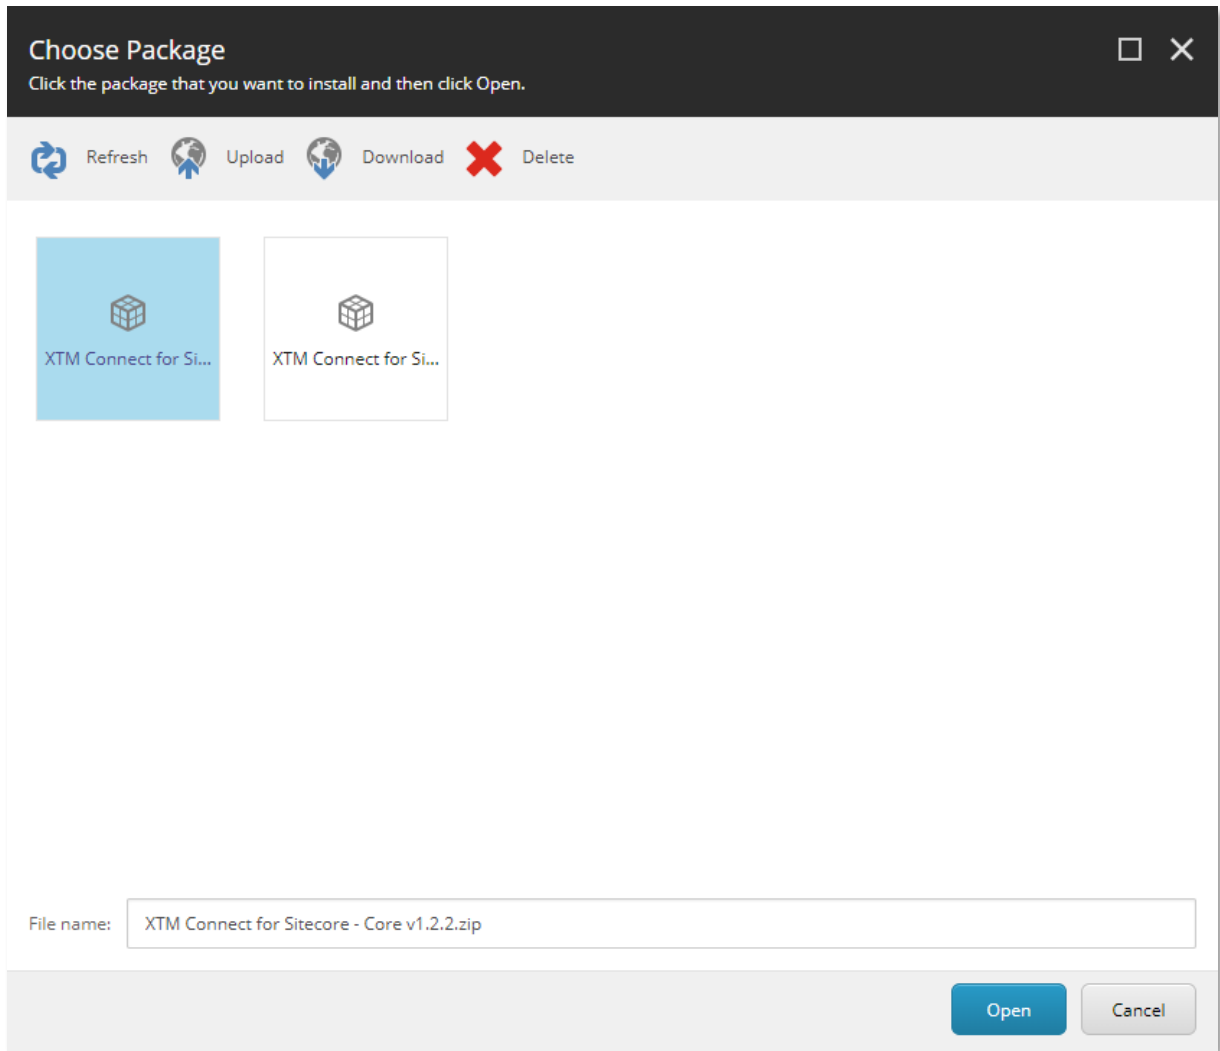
Choose Package
Click the package that you want to install and then click Open.

Refresh Upload Download Delete

XTM Connect for Si...

XTM Connect for Si...

File name: XTM Connect for Sitecore - Core v1.2.2.zip

Open Cancel